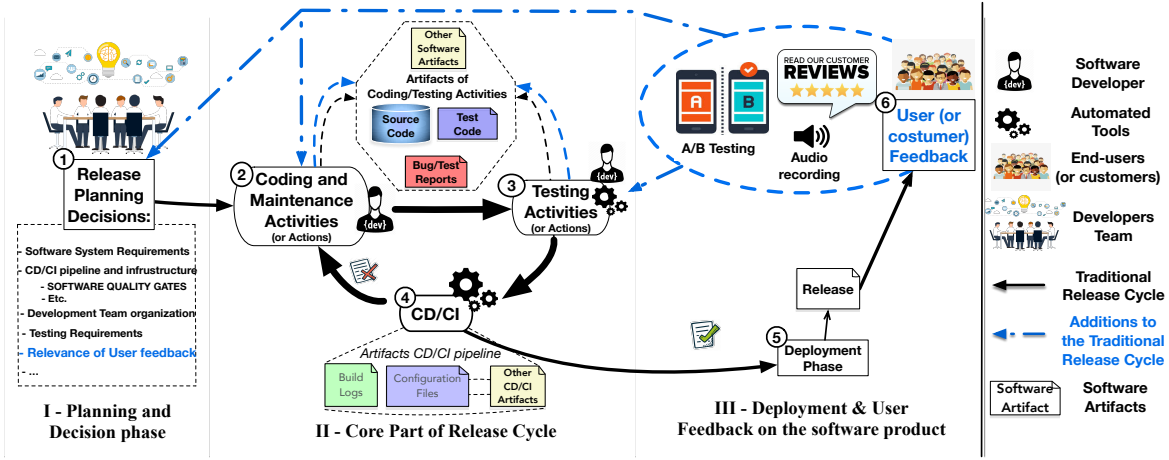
Other Software Artifacts

Artifacts of Coding/Testing Activities

Source Code

Test Code

Bug/Test Reports

1 Release Planning Decisions:

- Software System Requirements
- CD/CI pipeline and infrustructure
- SOFTWARE QUALITY GATES
- Etc.
- Development Team organization
- Testing Requirements
- Relevance of User feedback
- ...

2 Coding and Maintenance Activities (or Actions)

{dev}

3 Testing Activities (or Actions)

{dev}

4 CD/CI

Artifacts CD/CI pipeline

Build Logs

Configuration Files

Other CD/CI Artifacts

A B

A/B Testing

READ OUR CUSTOMER REVIEWS

Audio recording

6 User (or costumer) Feedback

Release

5 Deployment Phase

I - Planning and Decision phase

II - Core Part of Release Cycle

III - Deployment & User Feedback on the software product

{dev}

Software Developer

Automated Tools

End-users (or customers)

Developers Team

Traditional Release Cycle

Additions to the Traditional Release Cycle

Software Artifact

Software Artifacts